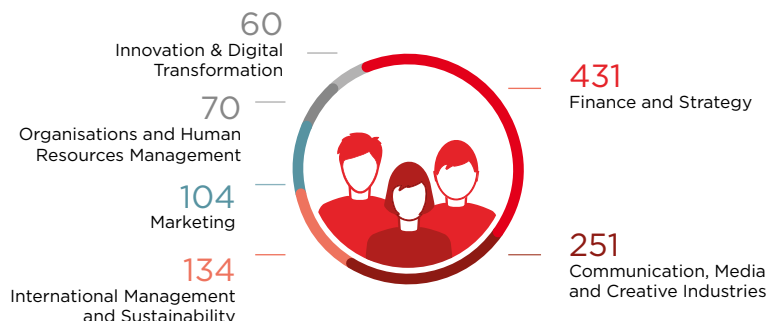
60
Innovation & Digital Transformation

70
Organisations and Human Resources Management

104
Marketing

134
International Management and Sustainability

431
Finance and Strategy

251
Communication, Media and Creative Industries